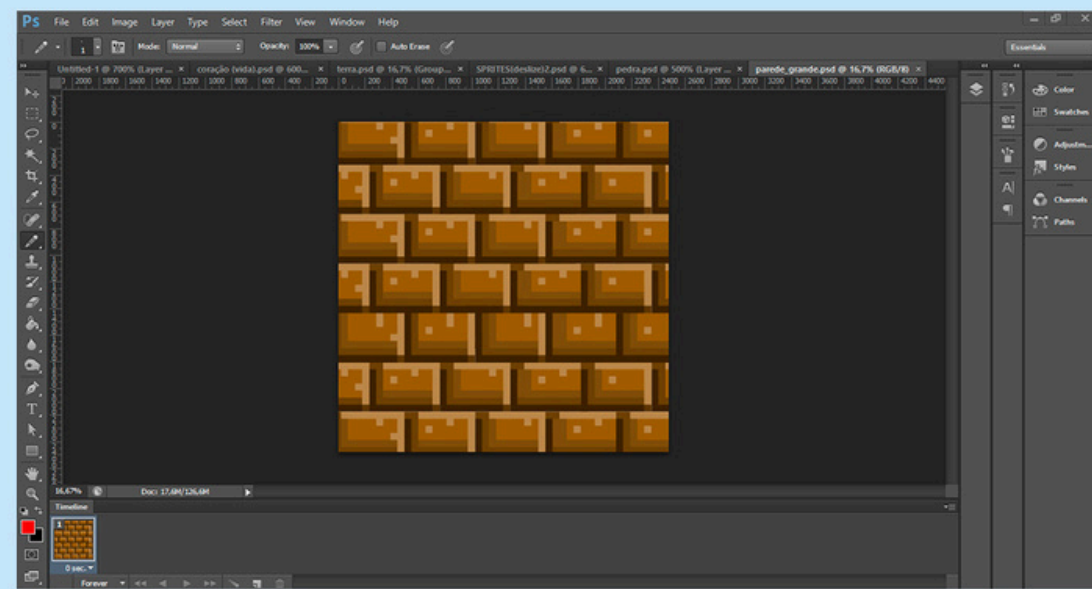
Ps File Edit Image Layer Type Select Filter View Window Help

1 Mode: Normal Opacity: 100% Auto Erase

Essentials

Untitled-1 @ 700% (Layer ... × coração (vida).psd @ 600... × terra.psd @ 16,7% (Group... × SPRITES(deslize)2.psd @ 6... × pedra.psd @ 500% (Layer ... × parede_grande.psd @ 16,7% (RGB/8) ×

2000 1800 1600 1400 1200 1000 800 600 400 200 0 200 400 600 800 1000 1200 1400 1600 1800 2000 2200 2400 2600 2800 3000 3200 3400 3600 3800 4000 4200 4400

Color
Swatches
Adjustm...
Styles
Channels
Paths

16,67% Doc: 17,6M/126,6M

Timeline

1
0 sec.

Forever